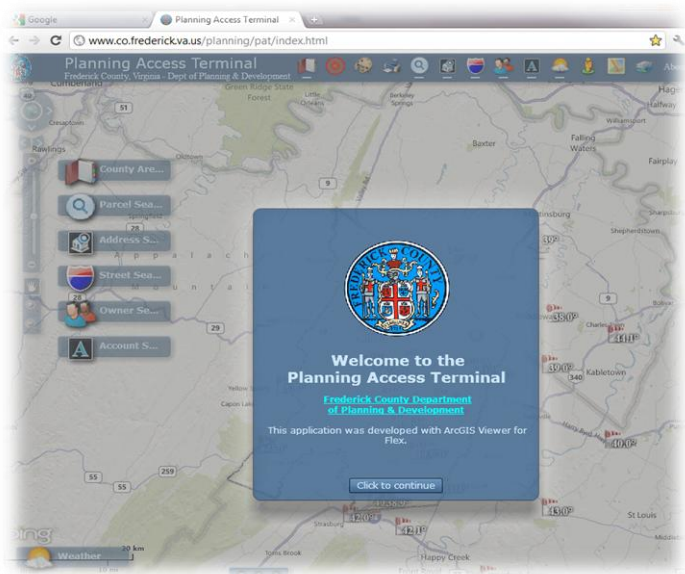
Google
Planning Access Terminal
www.co.frederick.va.us/planning/pat/index.html

Planning Access Terminal
Frederick County, Virginia - Dept of Planning & Development

Cumberland
51
Green Ridge State Forest
Little Orleans
Berkeley Springs
Hagerstown
Halfway
Williamsport
Rawlings
Baxter
Falling Waters
Fairplay
9
County Are...
Parcel Sea...
Address S...
Street Sea...
Owner Se...
Account S...
28
29
Martinsburg
Shepherdstown
Sharpsburg
9
Charles Town
Kabletown
340
Yellow Spring
Capon Lake
259
55
55
Strasburg
Happy Creek
St Louis
Toms Brook
bing
Weather
20 km

39°
38.0°
44.0°
39.0°
40.0°
42.0°
42.1°
43.0°

FREDERICK COUNTY

Welcome to the
Planning Access Terminal

Frederick County Department
of Planning & Development

This application was developed with ArcGIS Viewer for Flex.

Click to continue